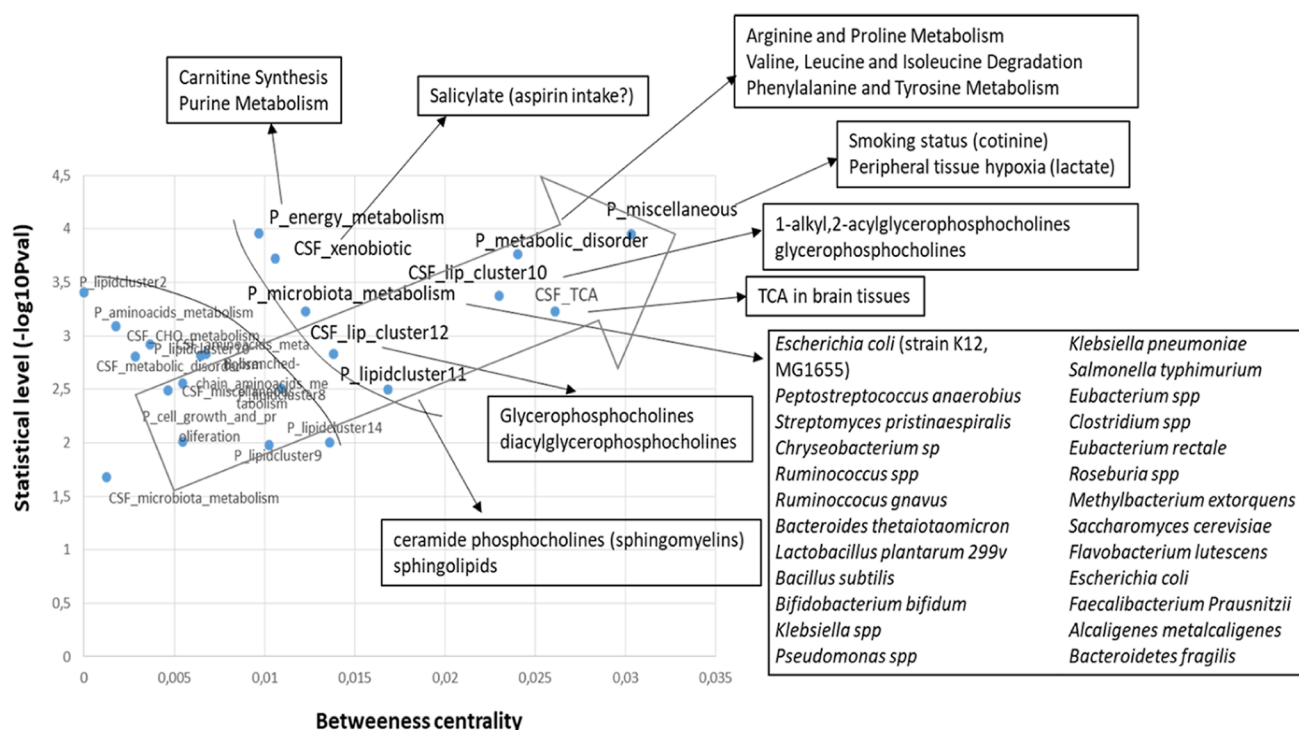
Carnitine Synthesis
Purine Metabolism

Salicylate (aspirin intake?)

Arginine and Proline Metabolism
Valine, Leucine and Isoleucine Degradation
Phenylalanine and Tyrosine Metabolism

Smoking status (cotinine)
Peripheral tissue hypoxia (lactate)

1-alkyl,2-acylglycerophosphocholines
glycerophosphocholines

TCA in brain tissues

Glycerophosphocholines
diacylglycerophosphocholines

ceramide phosphocholines (sphingomyelins)
sphingolipids

| | |
|---|---|
| Escherichia coli (strain K12, MG1655) | Klebsiella pneumoniae |
| Peptostreptococcus anaerobius | Salmonella typhimurium |
| Streptomyces pristinaespiralis | Eubacterium spp |
| Chryseobacterium sp | Clostridium spp |
| Ruminococcus spp | Eubacterium rectale |
| Ruminococcus gnavus | Roseburia spp |
| Bacteroides thetaiotaomicron | Methylbacterium extorquens |
| Lactobacillus plantarum 299v | Saccharomyces cerevisiae |
| Bacillus subtilis | Flavobacterium lutescens |
| Bifidobacterium bifidum | Escherichia coli |
| Klebsiella spp | Faecalibacterium Prausnitzii |
| Pseudomonas spp | Alcaligenes metalcaligenes |
| | Bacteroidetes fragilis |

P_energy_metabolism
CSF_xenobiotic
P_miscellaneous
P_metabolic_disorder
CSF_lip_cluster10
P_microbiota_metabolism
CSF_TCA
CSF_lip_cluster12
P_lipidcluster11
P_lipidcluster2
P_aminoacids_metabolism
CSF_CHO_metabolism
P_lipidcluster10
CSF_aminoacids_metabolism
CSF_metabolic_disorder
P_branched-chain_aminoacids_metabolism
CSF_miscellaneous
P_lipidcluster8
P_cell_growth_and_proliferation
P_lipidcluster14
P_lipidcluster9
CSF_microbiota_metabolism

Statistical level (-log10Pval)
4,5
4
3,5
3
2,5
2
1,5
1
0,5
0
0
0,005
0,01
0,015
0,02
0,025
0,03
0,035
Betweeness centrality